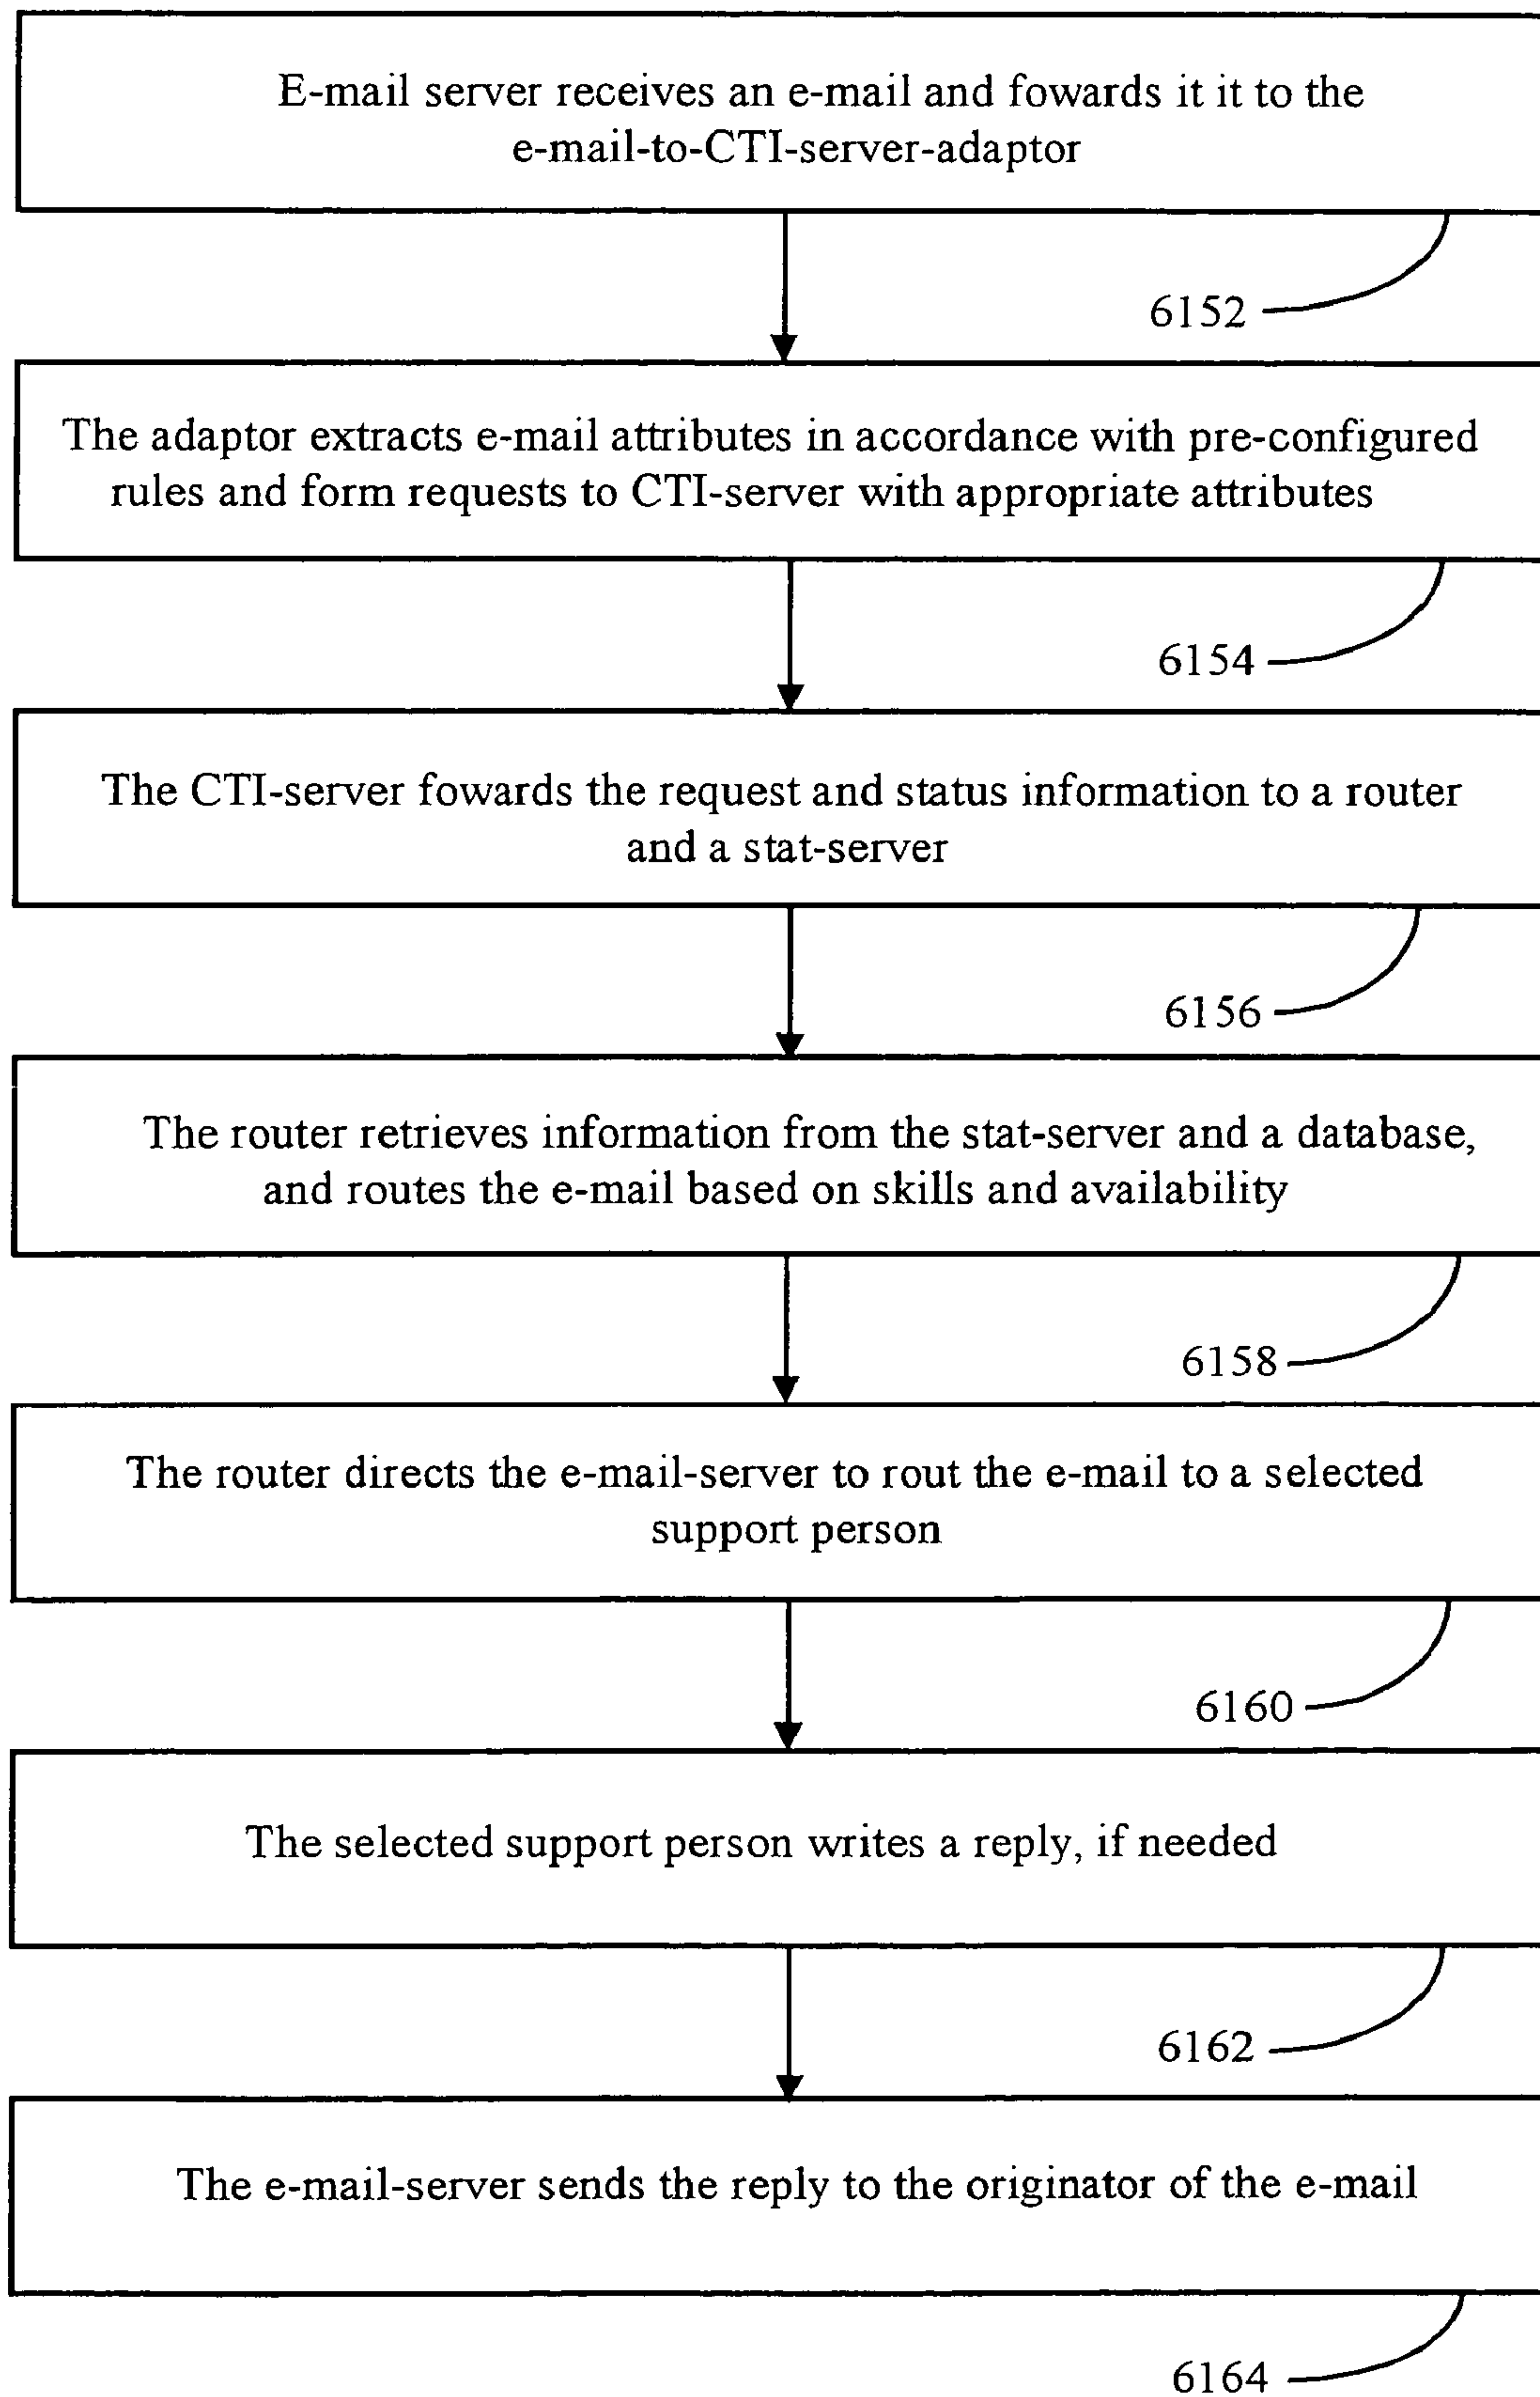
E-mail server receives an e-mail and fowards it it to the e-mail-to-CTI-server-adaptor

6152

The adaptor extracts e-mail attributes in accordance with pre-configured rules and form requests to CTI-server with appropriate attributes

6154

The CTI-server fowards the request and status information to a router and a stat-server

6156

The router retrieves information from the stat-server and a database, and routes the e-mail based on skills and availability

6158

The router directs the e-mail-server to rout the e-mail to a selected support person

6160

The selected support person writes a reply, if needed

6162

The e-mail-server sends the reply to the originator of the e-mail

6164